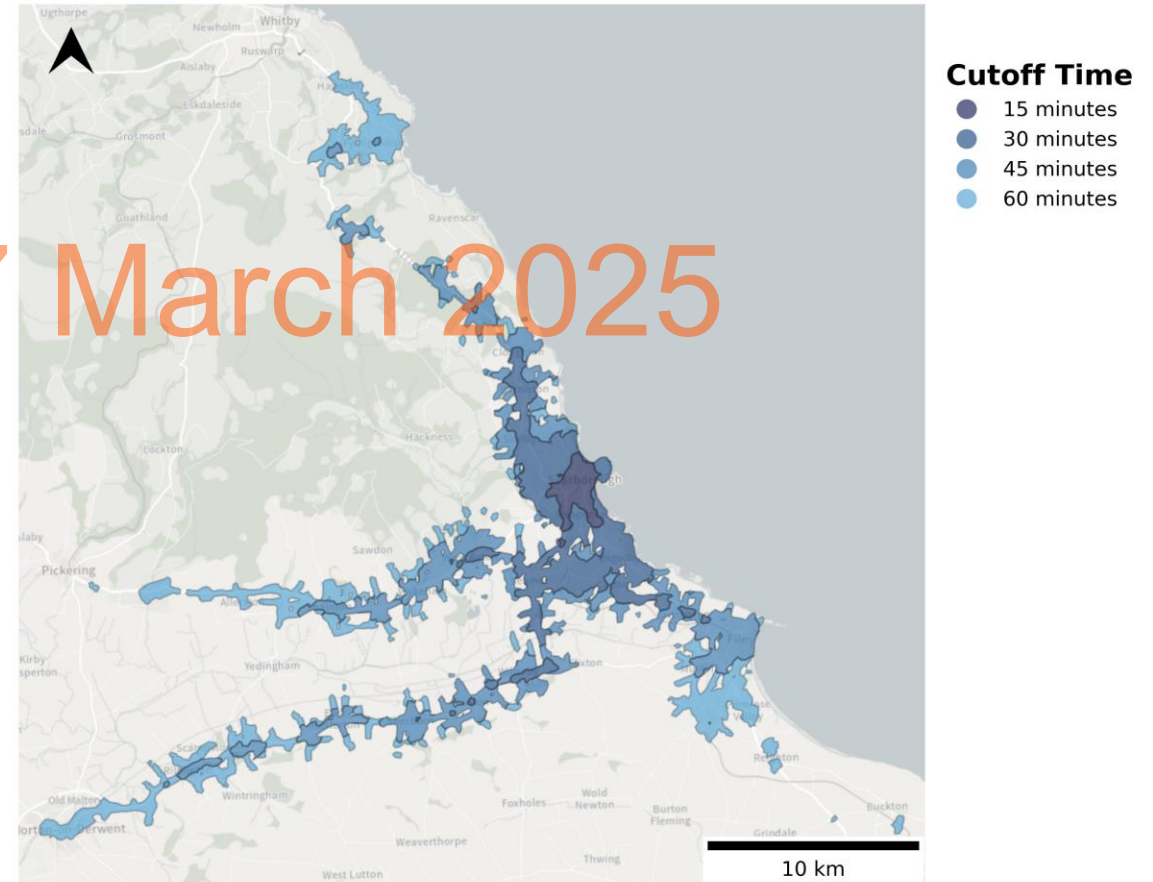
Ugthorpe
Whitby
Newholm
Ruswarp
Aislaby
Lealholm
Eskdaleside
Grosmont
Goathland
Ravenscar
Hackness
Lockton
Pickering
Sawdon
Kirby Misperton
Yedingham
Old Malton
Norton-on-Derwent
Wintringham
Weaverthorpe
West Lutton
Foxholes
Wold Newton
Burton Fleming
Thwing
Grindale
Buckton
Reighton
Filey

Cutoff Time
15 minutes
30 minutes
45 minutes
60 minutes

March 2025

10 km